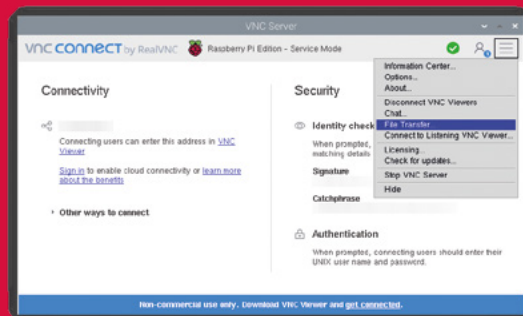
VNC Server

VNC CONNECT by RealVNC

Raspberry Pi Edition - Service Mode

Information Center...
Options...
About...
Disconnect VNC Viewers
Chat...
File Transfer
Connect to Listening VNC Viewer...
Licensing...
Check for updates...
Stop VNC Server
Hide

Connectivity

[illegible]

Connecting users can enter this address in VNC Viewer

Sign in to enable cloud connectivity or learn more about the benefits

Other ways to connect

Security

Identity check

When prompted, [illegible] matching details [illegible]

Signature

Catchphrase

Authentication

When prompted, connecting users should enter their UNIX user name and password.

Non-commercial use only. Download VNC Viewer and get connected.